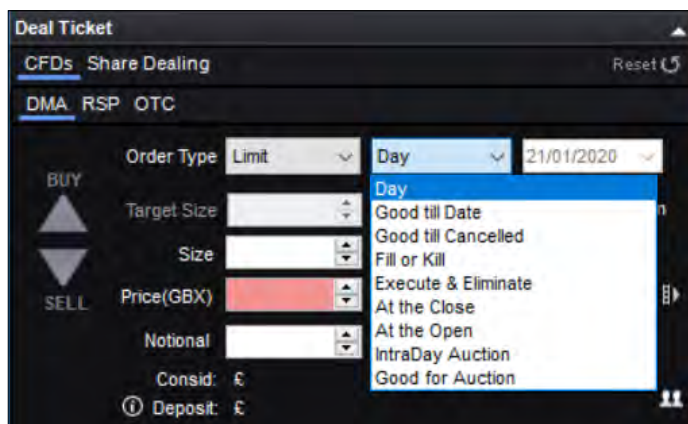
Deal Ticket

CFDs Share Dealing

Reset

DMA RSP OTC

BUY

SELL

Order Type Limit

Day

21/01/2020

Target Size

Size

Price(GBX)

Notional

Consid: £

Deposit: £

Day
Good till Date
Good till Cancelled
Fill or Kill
Execute & Eliminate
At the Close
At the Open
IntraDay Auction
Good for Auction